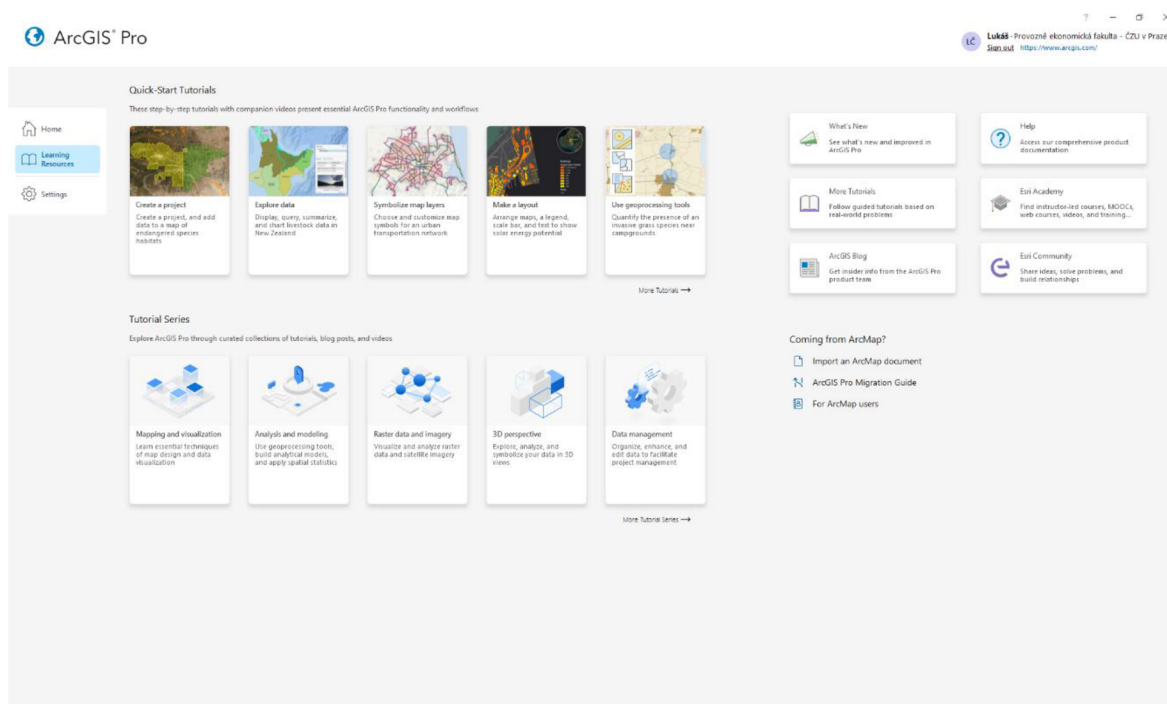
ArcGIS® Pro

? – ☐ ×

LČ Lukáš - Provozně ekonomická fakulta - ČZU v Praze
Sign out https://www.arcgis.com/

Home
Learning Resources
Settings

Quick-Start Tutorials
These step-by-step tutorials with companion videos present essential ArcGIS Pro functionality and workflows

Create a project
Create a project, and add data to a map of endangered species habitats

Explore data
Display, query, summarize, and chart livestock data in New Zealand

Symbolize map layers
Choose and customize map symbols for an urban transportation network

Make a layout
Arrange maps, a legend, scale bar, and text to show solar energy potential

Use geoprocessing tools
Quantify the presence of an invasive grass species near campgrounds

More Tutorials ⟶

Tutorial Series
Explore ArcGIS Pro through curated collections of tutorials, blog posts, and videos

Mapping and visualization
Learn essential techniques of map design and data visualization

Analysis and modeling
Use geoprocessing tools, build analytical models, and apply spatial statistics

Raster data and imagery
Visualize and analyze raster data and satellite imagery

3D perspective
Explore, analyze, and symbolize your data in 3D views

Data management
Organize, enhance, and edit data to facilitate project management

More Tutorial Series ⟶

What's New
See what's new and improved in ArcGIS Pro

Help
Access our comprehensive product documentation

More Tutorials
Follow guided tutorials based on real-world problems

Esri Academy
Find instructor-led courses, MOOCs, web courses, videos, and training...

ArcGIS Blog
Get insider info from the ArcGIS Pro product team

Esri Community
Share ideas, solve problems, and build relationships

Coming from ArcMap?
Import an ArcMap document
ArcGIS Pro Migration Guide
For ArcMap users